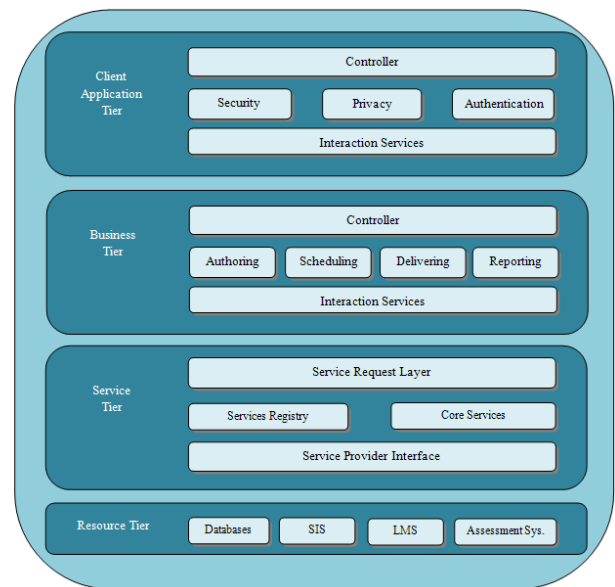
Client Application Tier

Controller

Security

Privacy

Authentication

Interaction Services

Business Tier

Controller

Authoring

Scheduling

Delivering

Reporting

Interaction Services

Service Tier

Service Request Layer

Services Registry

Core Services

Service Provider Interface

Resource Tier

Databases

SIS

LMS

Assessment Sys.